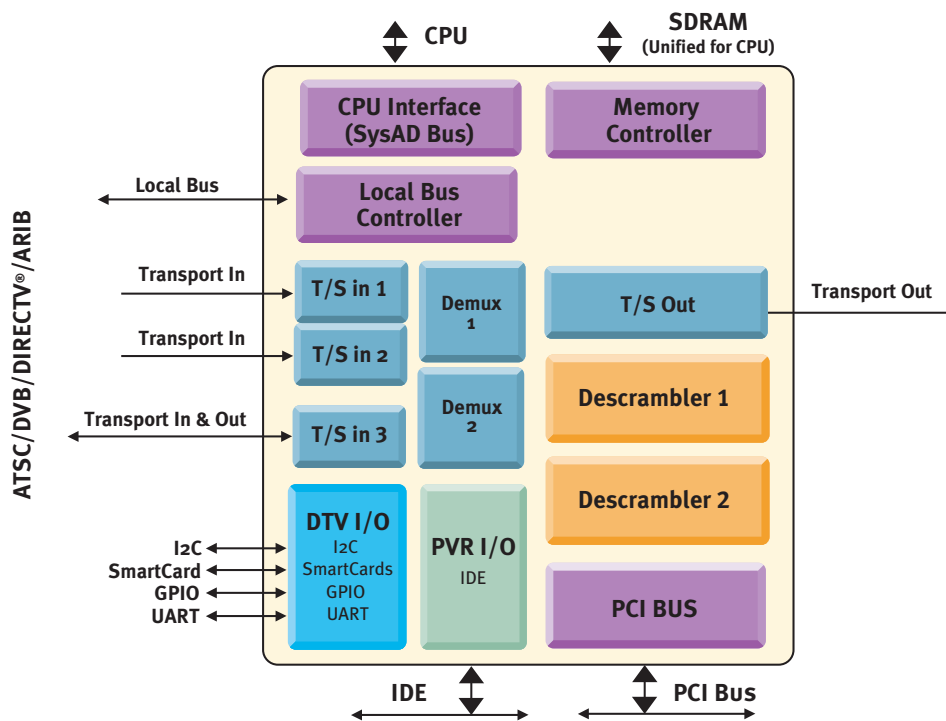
CPU

SDRAM
(Unified for CPU)

CPU Interface
(SysAD Bus)

Memory
Controller

Local Bus

Local Bus
Controller

ATSC/DVB/DIRECTV®/ARIB

Transport In

T/S in 1

Demux
1

T/S Out

Transport Out

Transport In

T/S in 2

Descrambler 1

Transport In & Out

T/S in 3

Demux
2

Descrambler 2

DTV I/O
I2C
SmartCards
GPIO
UART

PVR I/O
IDE

I2C
SmartCard
GPIO
UART

PCI BUS

IDE

PCI Bus